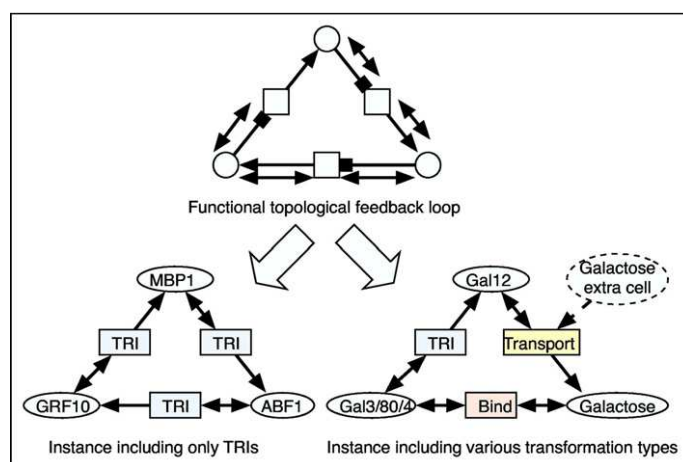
Functional topological feedback loop

MBP1

TRI

TRI

GRF10

TRI

ABF1

Instance including only TRIs

Gal12

Galactose extra cell

TRI

Transport

Gal3/80/4

Bind

Galactose

Instance including various transformation types